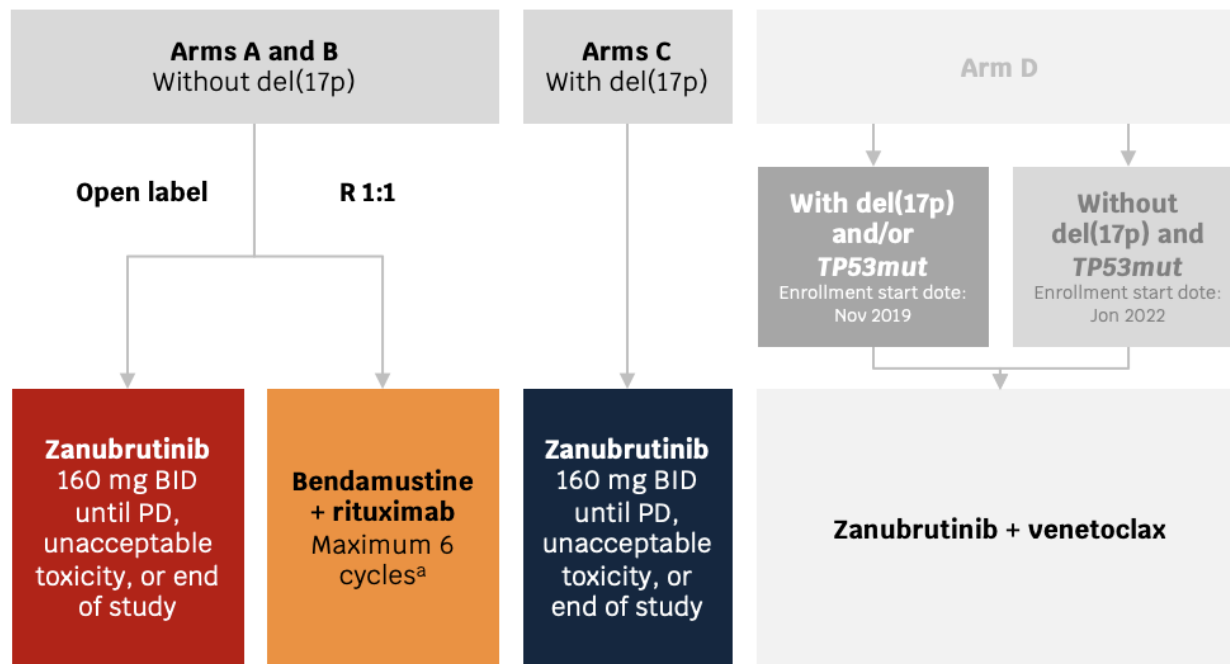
Arms A and B
Without del(17p)

Arms C
With del(17p)

Arm D

Open label

R 1:1

With del(17p) and/or *TP53mut*
Enrollment start dote: Nov 2019

Without del(17p) and *TP53mut*
Enrollment start dote: Jon 2022

**Zanubrutinib**
160 mg BID until PD, unacceptable toxicity, or end of study

**Bendamustine + rituximab**
Maximum 6 cycles$^a$

**Zanubrutinib**
160 mg BID until PD, unacceptable toxicity, or end of study

**Zanubrutinib + venetoclax**